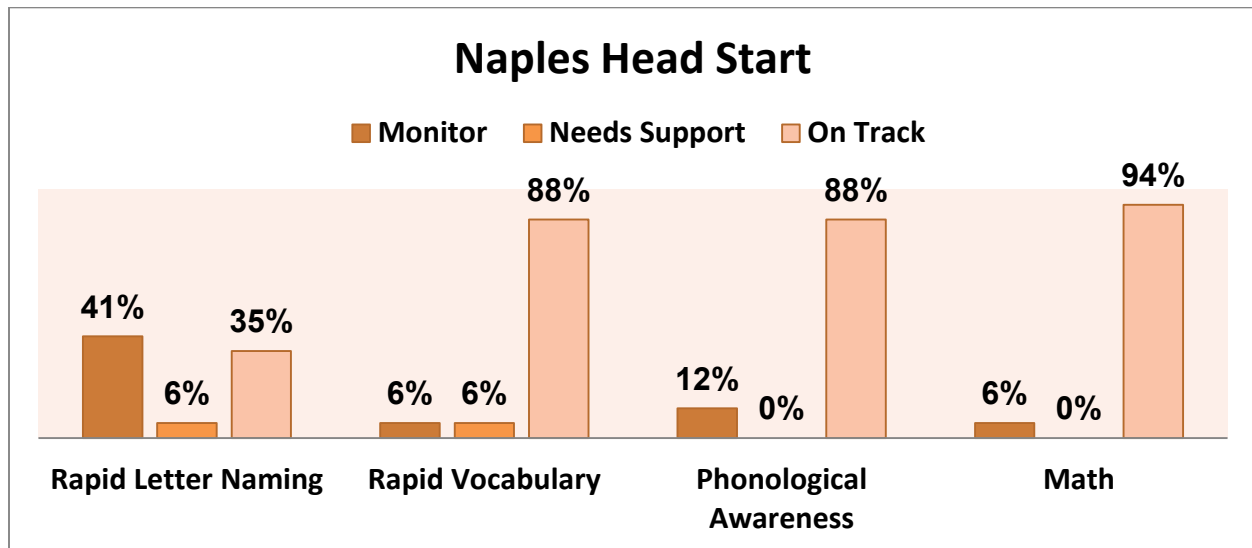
Naples Head Start

Monitor Needs Support On Track

| | Monitor | Needs Support | On Track |
|---|---|---|---|
| Rapid Letter Naming | 41% | 6% | 35% |
| Rapid Vocabulary | 6% | 6% | 88% |
| Phonological Awareness | 12% | 0% | 88% |
| Math | 6% | 0% | 94% |